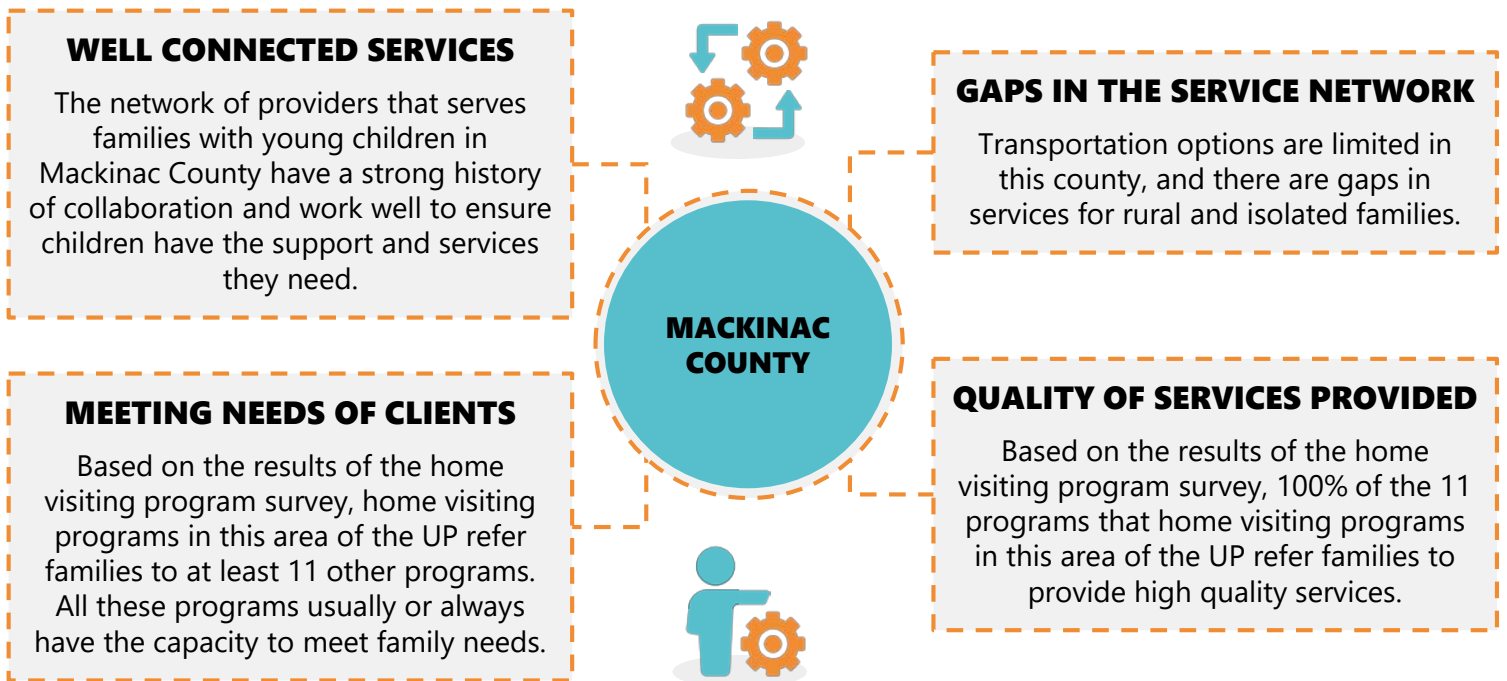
WELL CONNECTED SERVICES

The network of providers that serves families with young children in Mackinac County have a strong history of collaboration and work well to ensure children have the support and services they need.

GAPS IN THE SERVICE NETWORK

Transportation options are limited in this county, and there are gaps in services for rural and isolated families.

MACKINAC COUNTY

MEETING NEEDS OF CLIENTS

Based on the results of the home visiting program survey, home visiting programs in this area of the UP refer families to at least 11 other programs. All these programs usually or always have the capacity to meet family needs.

QUALITY OF SERVICES PROVIDED

Based on the results of the home visiting program survey, 100% of the 11 programs that home visiting programs in this area of the UP refer families to provide high quality services.